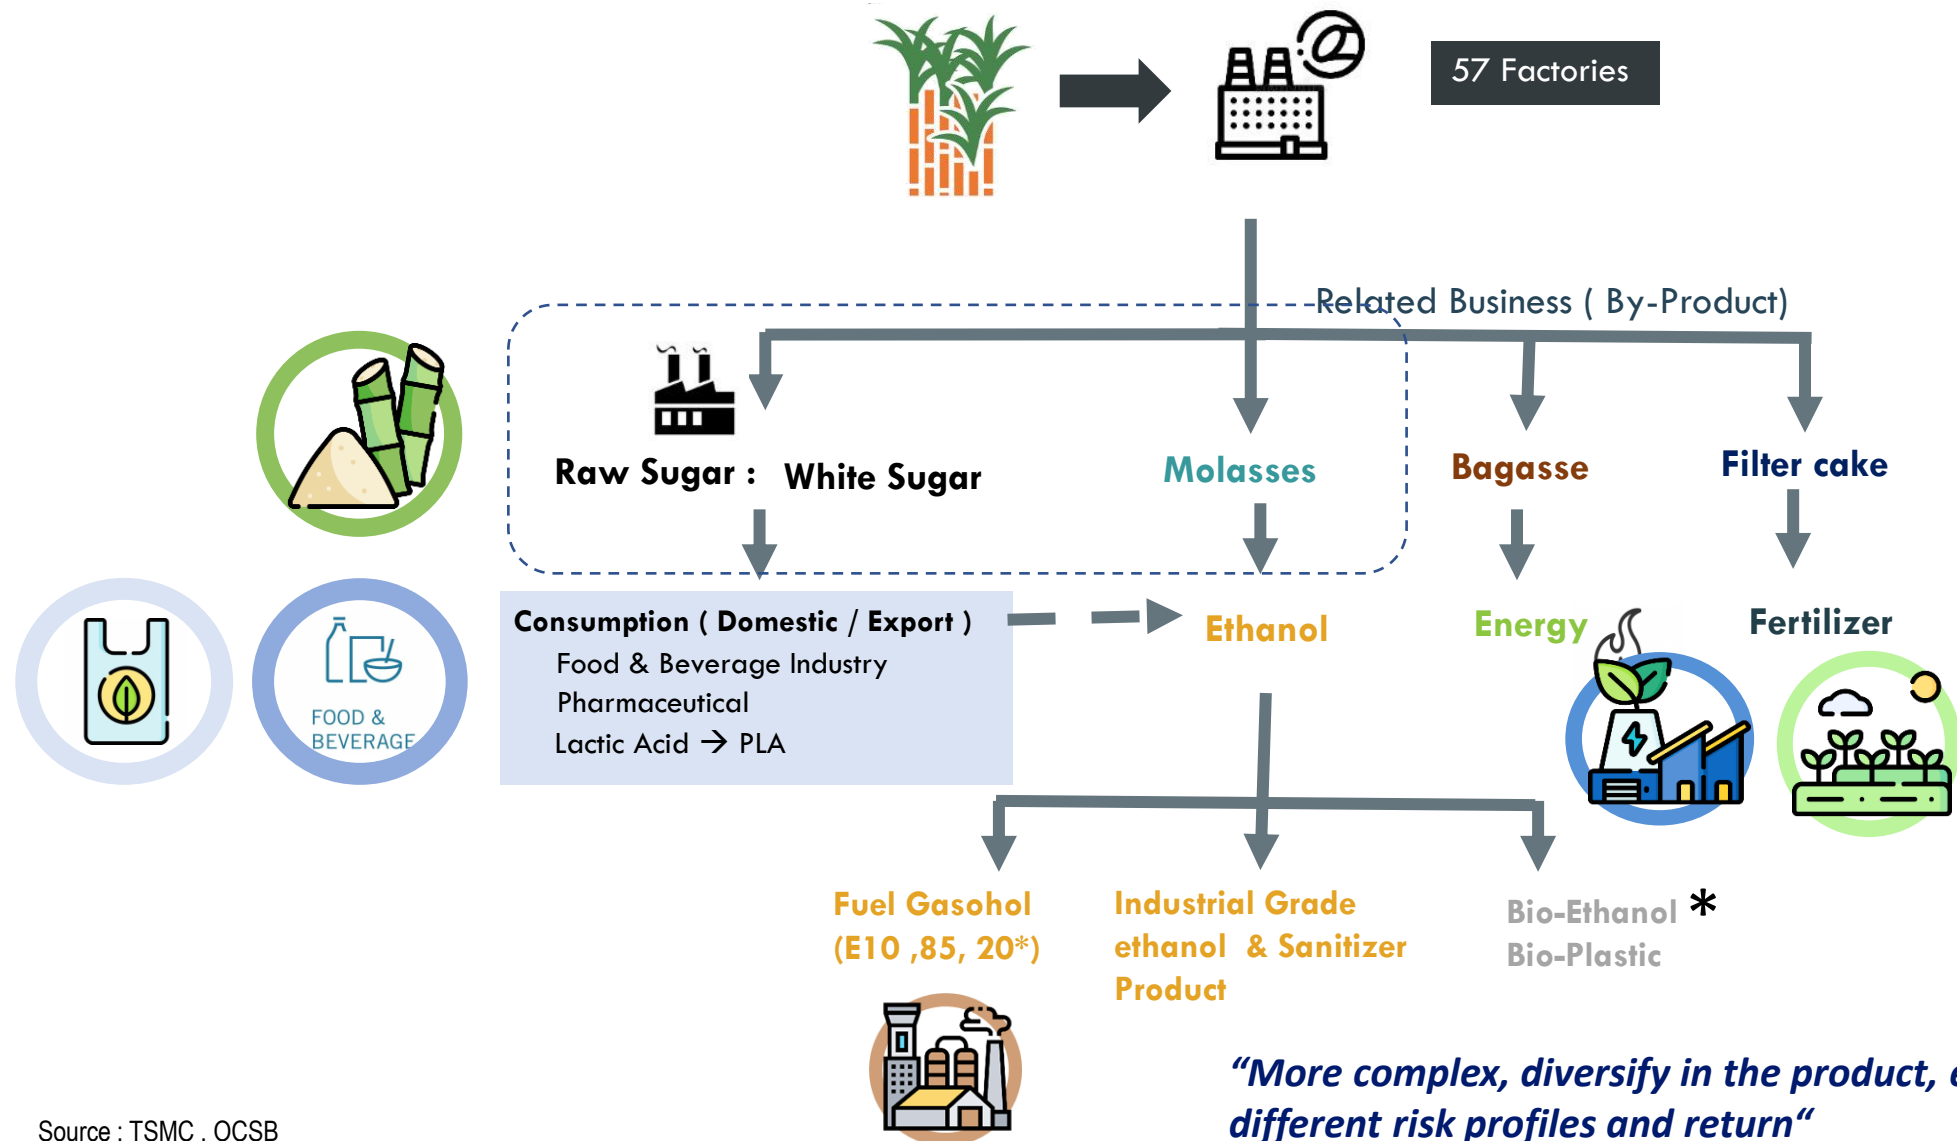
57 Factories

Related Business ( By-Product)

Raw Sugar : White Sugar

Molasses

Bagasse

Filter cake

Consumption ( Domestic / Export )
Food & Beverage Industry
Pharmaceutical
Lactic Acid → PLA

Ethanol

Energy

Fertilizer

FOOD & BEVERAGE

Fuel Gasohol (E10 ,85, 20*)

Industrial Grade ethanol & Sanitizer Product

Bio-Ethanol *
Bio-Plastic

"More complex, diversify in the product, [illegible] different risk profiles and return"

Source : TSMC , OCSB